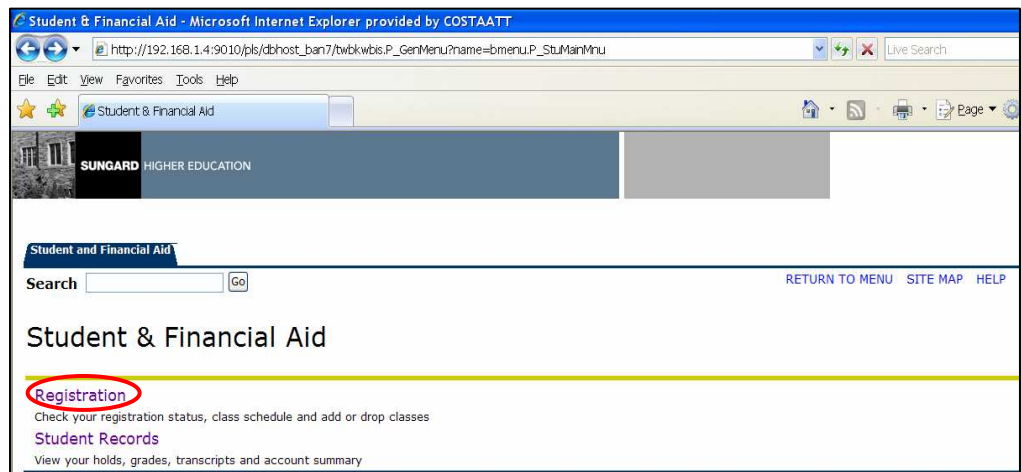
Student & Financial Aid - Microsoft Internet Explorer provided by COSTAATT

http://192.168.1.4:9010/pls/dbhost_ban7/twbkwbis.P_GenMenu?name=bmenu.P_StuMainMnu

Live Search

File Edit View Favorites Tools Help

Student & Financial Aid

Page

SUNGARD HIGHER EDUCATION

Student and Financial Aid

Search Go

RETURN TO MENU SITE MAP HELP

Student & Financial Aid

Registration

Check your registration status, class schedule and add or drop classes

Student Records

View your holds, grades, transcripts and account summary